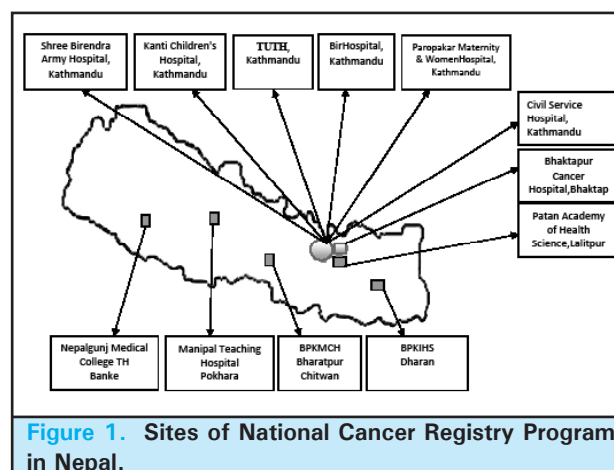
Shree Birendra Army Hospital, Kathmandu

Kanti Children's Hospital, Kathmandu

TUTH, Kathmandu

BirHospital, Kathmandu

Paropakar Maternity & WomenHospital, Kathmandu

Civil Service Hospital, Kathmandu

Bhaktapur Cancer Hospital,Bhaktap

Patan Academy of Health Science,Lalitpur

Nepalgunj Medical College TH Banke

Manipal Teaching Hospital Pokhara

BPKMCH Bharatpur Chitwan

BPKIHS Dharan

Figure 1. Sites of National Cancer Registry Program in Nepal.